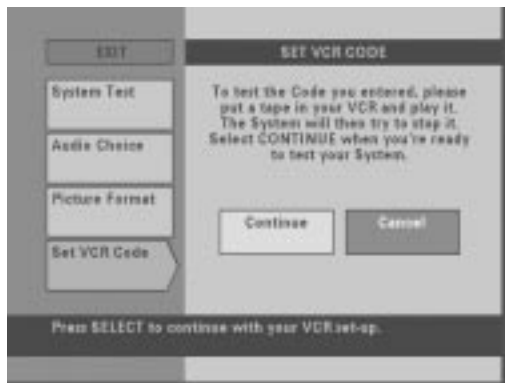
EXIT

System Test

Audio Choice

Picture Format

Set VCR Code

SET VCR CODE

To test the Code you entered, please put a tape in your VCR and play it. The System will then try to stop it. Select CONTINUE when you're ready to test your System.

Continue

Cancel

Press SELECT to continue with your VCR set-up.